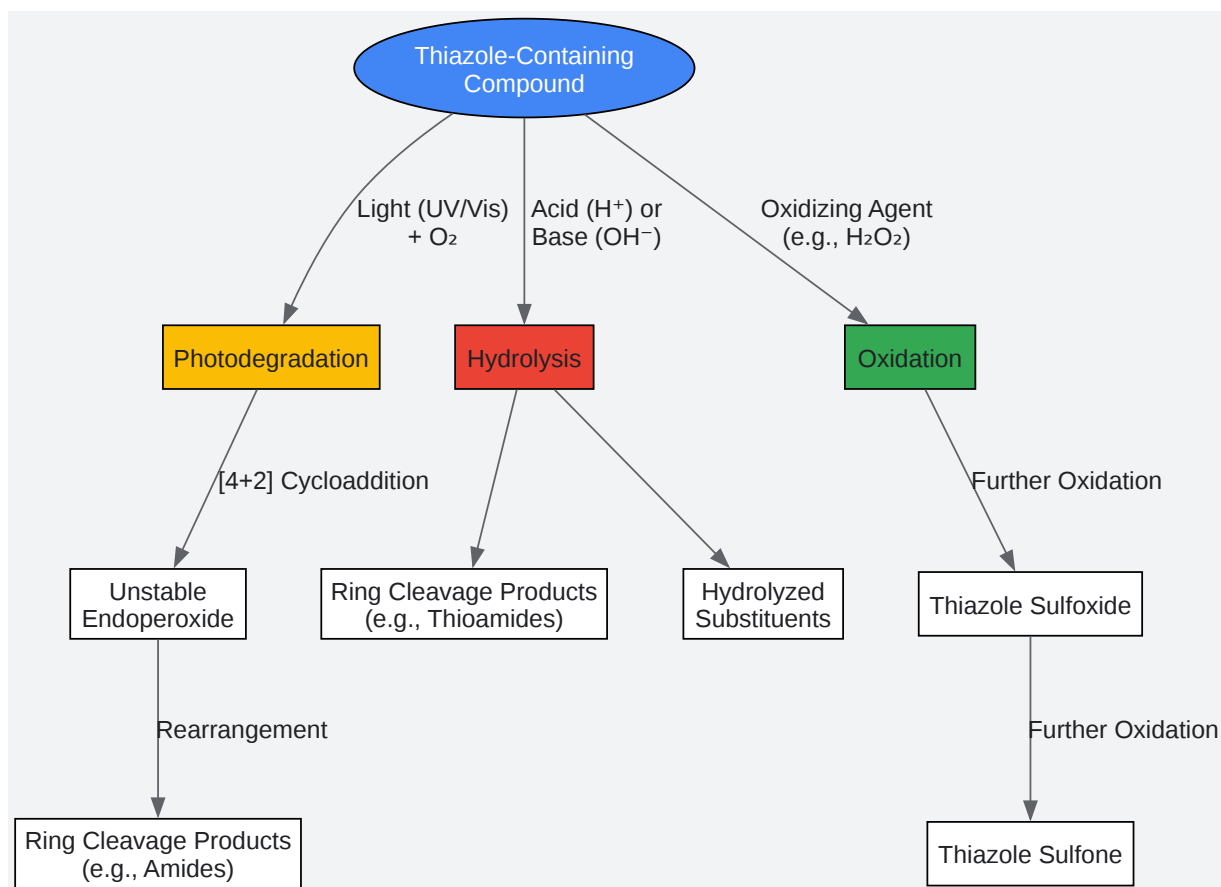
Thiazole-Containing Compound

Light (UV/Vis) + $O_2$

Acid ($H^+$) or Base ($OH^-$)

Oxidizing Agent (e.g., $H_2O_2$)

Photodegradation

Hydrolysis

Oxidation

[4+2] Cycloaddition

Further Oxidation

Unstable Endoperoxide

Ring Cleavage Products (e.g., Thioamides)

Hydrolyzed Substituents

Thiazole Sulfoxide

Rearrangement

Further Oxidation

Ring Cleavage Products (e.g., Amides)

Thiazole Sulfone